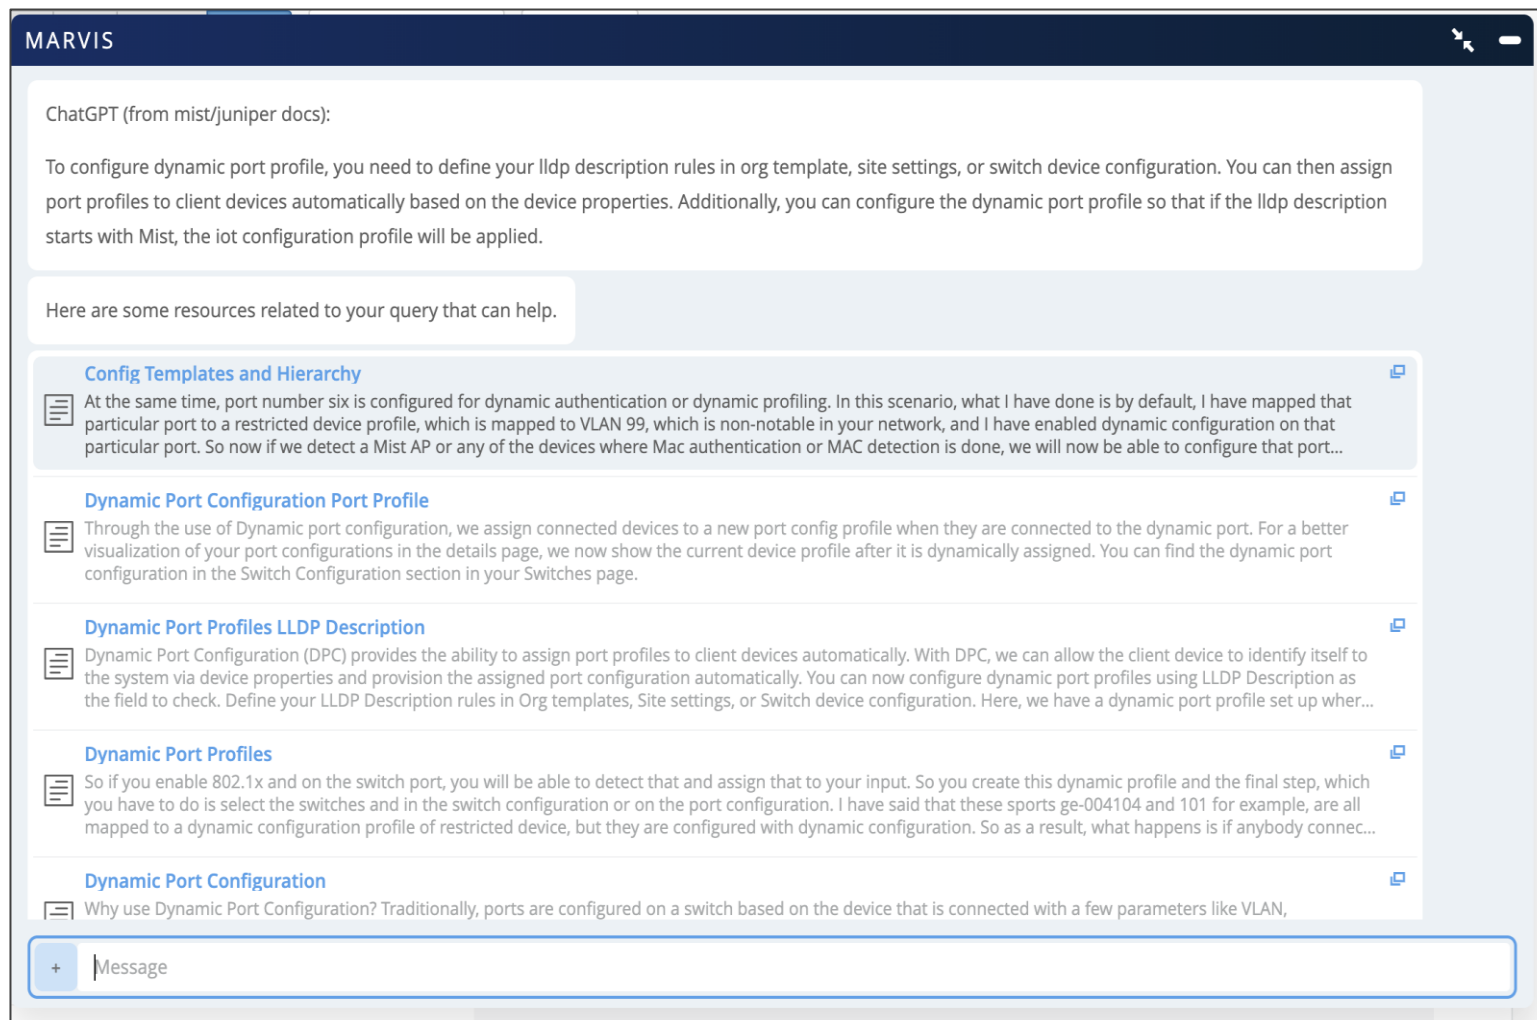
MARVIS

ChatGPT (from mist/juniper docs):

To configure dynamic port profile, you need to define your lldp description rules in org template, site settings, or switch device configuration. You can then assign port profiles to client devices automatically based on the device properties. Additionally, you can configure the dynamic port profile so that if the lldp description starts with Mist, the iot configuration profile will be applied.

Here are some resources related to your query that can help.

Config Templates and Hierarchy
At the same time, port number six is configured for dynamic authentication or dynamic profiling. In this scenario, what I have done is by default, I have mapped that particular port to a restricted device profile, which is mapped to VLAN 99, which is non-notable in your network, and I have enabled dynamic configuration on that particular port. So now if we detect a Mist AP or any of the devices where Mac authentication or MAC detection is done, we will now be able to configure that port...

Dynamic Port Configuration Port Profile
Through the use of Dynamic port configuration, we assign connected devices to a new port config profile when they are connected to the dynamic port. For a better visualization of your port configurations in the details page, we now show the current device profile after it is dynamically assigned. You can find the dynamic port configuration in the Switch Configuration section in your Switches page.

Dynamic Port Profiles LLDP Description
Dynamic Port Configuration (DPC) provides the ability to assign port profiles to client devices automatically. With DPC, we can allow the client device to identify itself to the system via device properties and provision the assigned port configuration automatically. You can now configure dynamic port profiles using LLDP Description as the field to check. Define your LLDP Description rules in Org templates, Site settings, or Switch device configuration. Here, we have a dynamic port profile set up wher...

Dynamic Port Profiles
So if you enable 802.1x and on the switch port, you will be able to detect that and assign that to your input. So you create this dynamic profile and the final step, which you have to do is select the switches and in the switch configuration or on the port configuration. I have said that these sports ge-004104 and 101 for example, are all mapped to a dynamic configuration profile of restricted device, but they are configured with dynamic configuration. So as a result, what happens is if anybody connec...

Dynamic Port Configuration
Why use Dynamic Port Configuration? Traditionally, ports are configured on a switch based on the device that is connected with a few parameters like VLAN,

+
Message